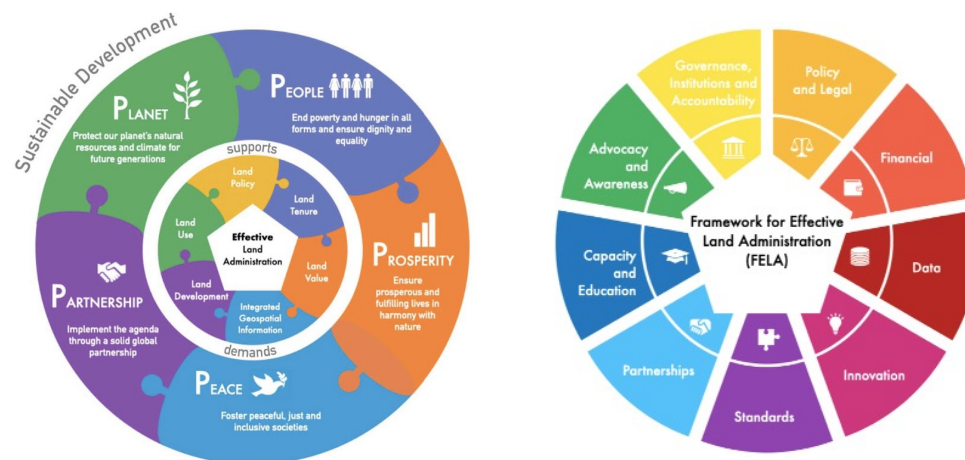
Sustainable Development

PLANET
Protect our planet's natural resources and climate for future generations

PEOPLE
End poverty and hunger in all forms and ensure dignity and equality

PROSPERITY
Ensure prosperous and fulfilling lives in harmony with nature

PEACE
Foster peaceful, just and inclusive societies

PARTNERSHIP
Implement the agenda through a solid global partnership

supports

Land Policy

Land Tenure

Land Value

Integrated Geospatial Information

Land Development

Land Use

Effective Land Administration

demands

Governance, Institutions and Accountability

Policy and Legal

Financial

Data

Innovation

Standards

Partnerships

Capacity and Education

Advocacy and Awareness

Framework for Effective Land Administration (FELA)